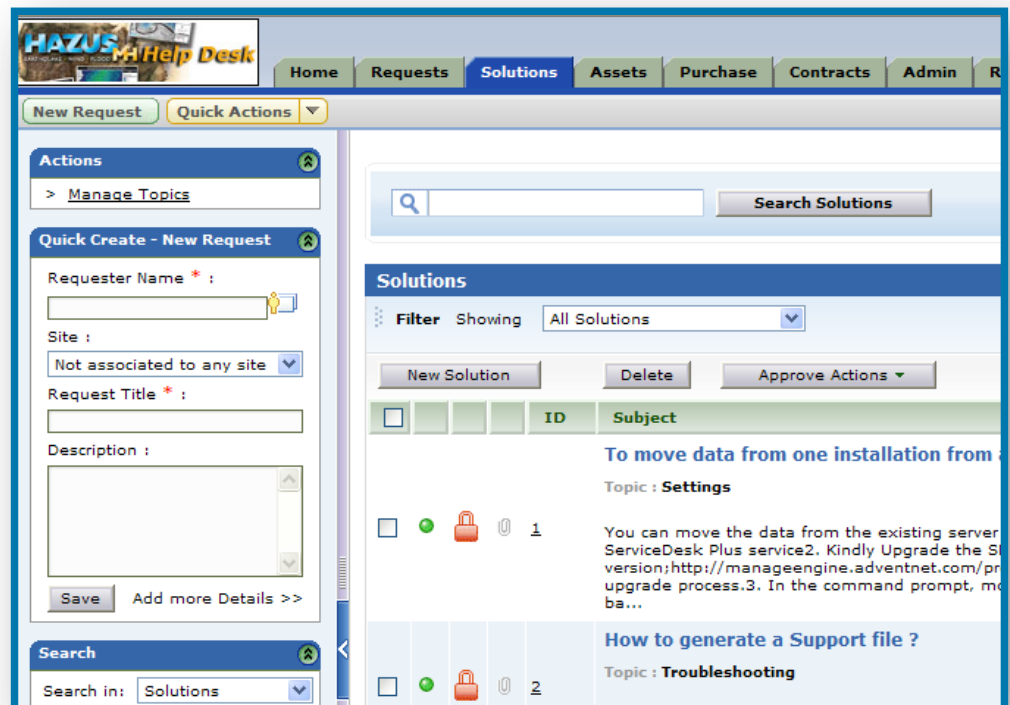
HAZUS MH Help Desk
EARTHQUAKE · WIND · FLOOD

Home Requests Solutions Assets Purchase Contracts Admin R

New Request Quick Actions

Actions
> Manage Topics

Quick Create - New Request
Requester Name * :
Site :
Not associated to any site
Request Title * :
Description :
Save Add more Details >>

Search
Search in: Solutions

Search Solutions

Solutions
Filter Showing All Solutions

New Solution Delete Approve Actions

| | | | | ID | Subject |
|---|---|---|---|---|---|
| | | | | 1 | To move data from one installation from a<br>Topic : Settings<br>You can move the data from the existing server ServiceDesk Plus service2. Kindly Upgrade the S version;http://manageengine.adventnet.com/pr upgrade process.3. In the command prompt, m ba... |
| | | | | 2 | How to generate a Support file ?<br>Topic : Troubleshooting |